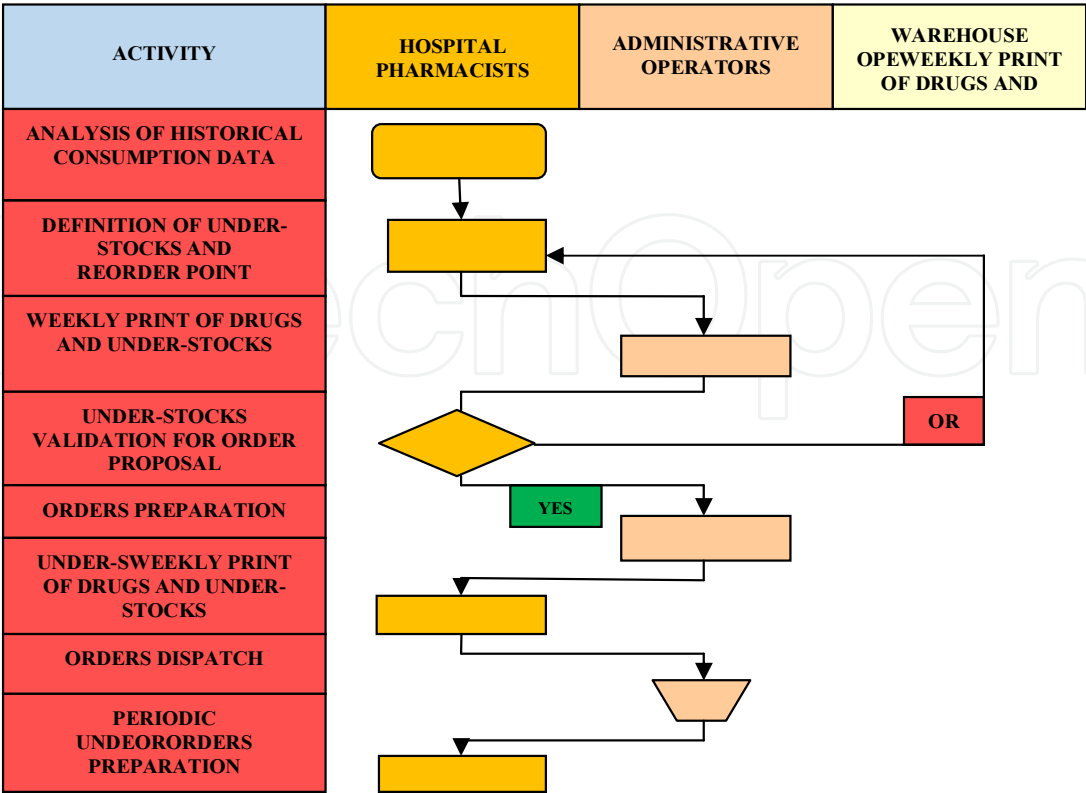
ACTIVITY

HOSPITAL PHARMACISTS

ADMINISTRATIVE OPERATORS

WAREHOUSE OPEWEEKLY PRINT OF DRUGS AND

ANALYSIS OF HISTORICAL CONSUMPTION DATA

DEFINITION OF UNDER-STOCKS AND REORDER POINT

WEEKLY PRINT OF DRUGS AND UNDER-STOCKS

UNDER-STOCKS VALIDATION FOR ORDER PROPOSAL

OR

ORDERS PREPARATION

YES

UNDER-SWEEKLY PRINT OF DRUGS AND UNDER-STOCKS

ORDERS DISPATCH

PERIODIC UNDEORORDERS PREPARATION